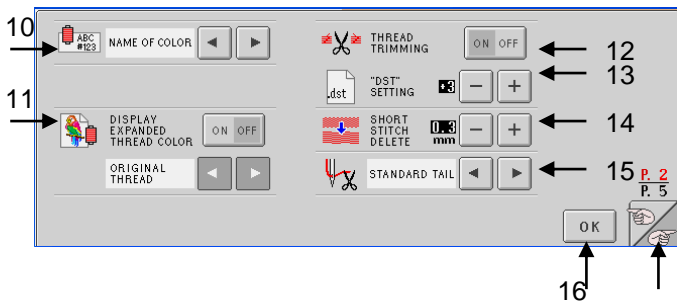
10
ABC #123 NAME OF COLOR

11
DISPLAY EXPANDED THREAD COLOR ON OFF

ORIGINAL THREAD

THREAD TRIMMING ON OFF
12

"DST" SETTING 3
.dst
13

SHORT STITCH DELETE 0.3 mm
14

STANDARD TAIL
15

P. 2
P. 5

OK

16